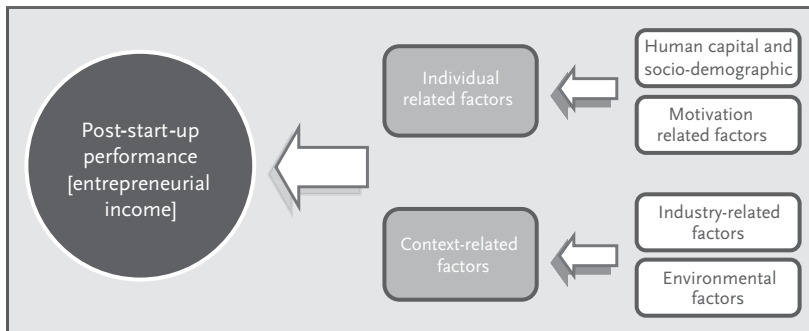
Post-start-up performance [entrepreneurial income]

Individual related factors

Human capital and socio-demographic

Motivation related factors

Context-related factors

Industry-related factors

Environmental factors